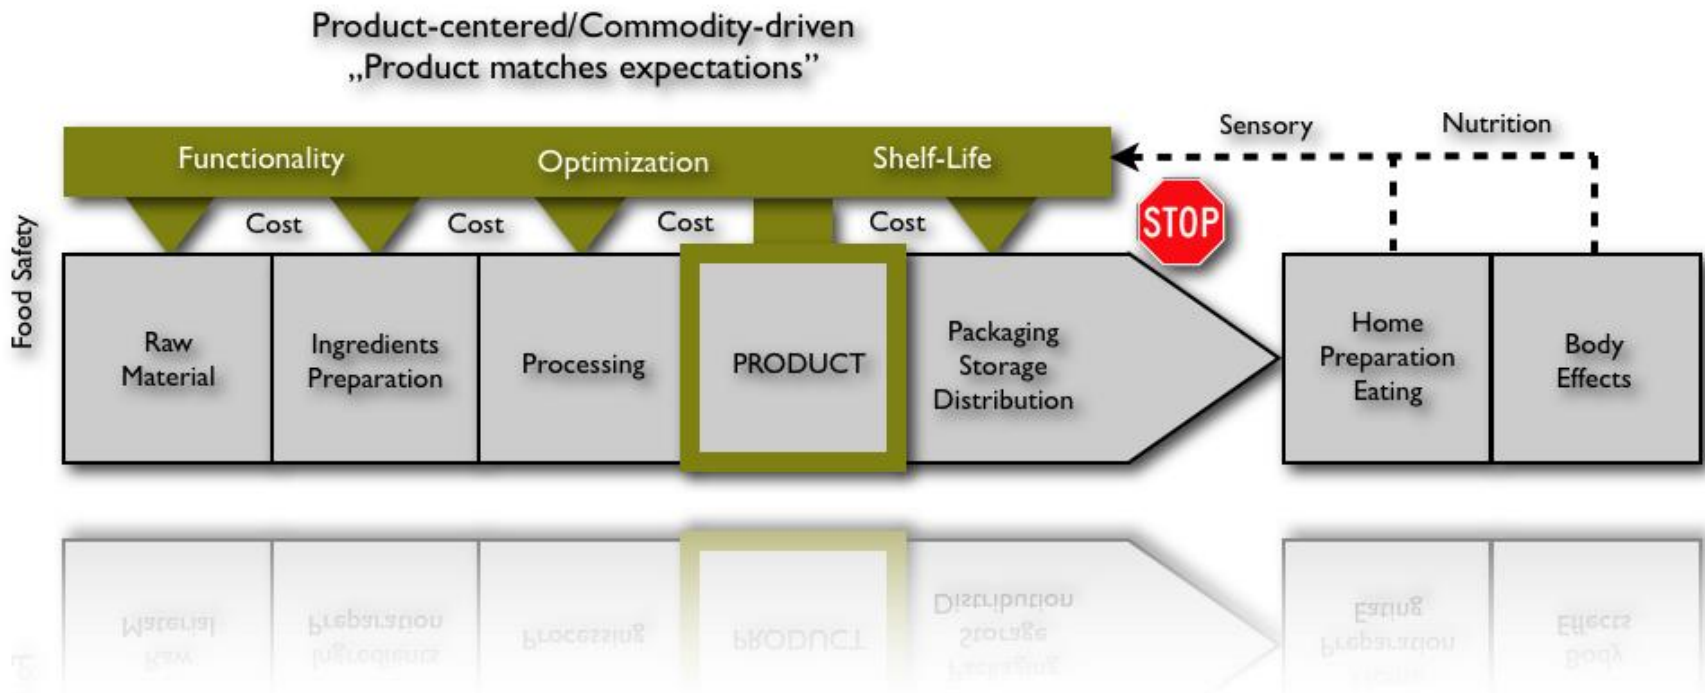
Product-centered/Commodity-driven
„Product matches expectations"

Functionality
Optimization
Shelf-Life
Sensory
Nutrition

Cost
Cost
Cost
Cost

STOP

Food Safety

Raw Material
Ingredients Preparation
Processing
PRODUCT
Packaging Storage Distribution
Home Preparation Eating
Body Effects